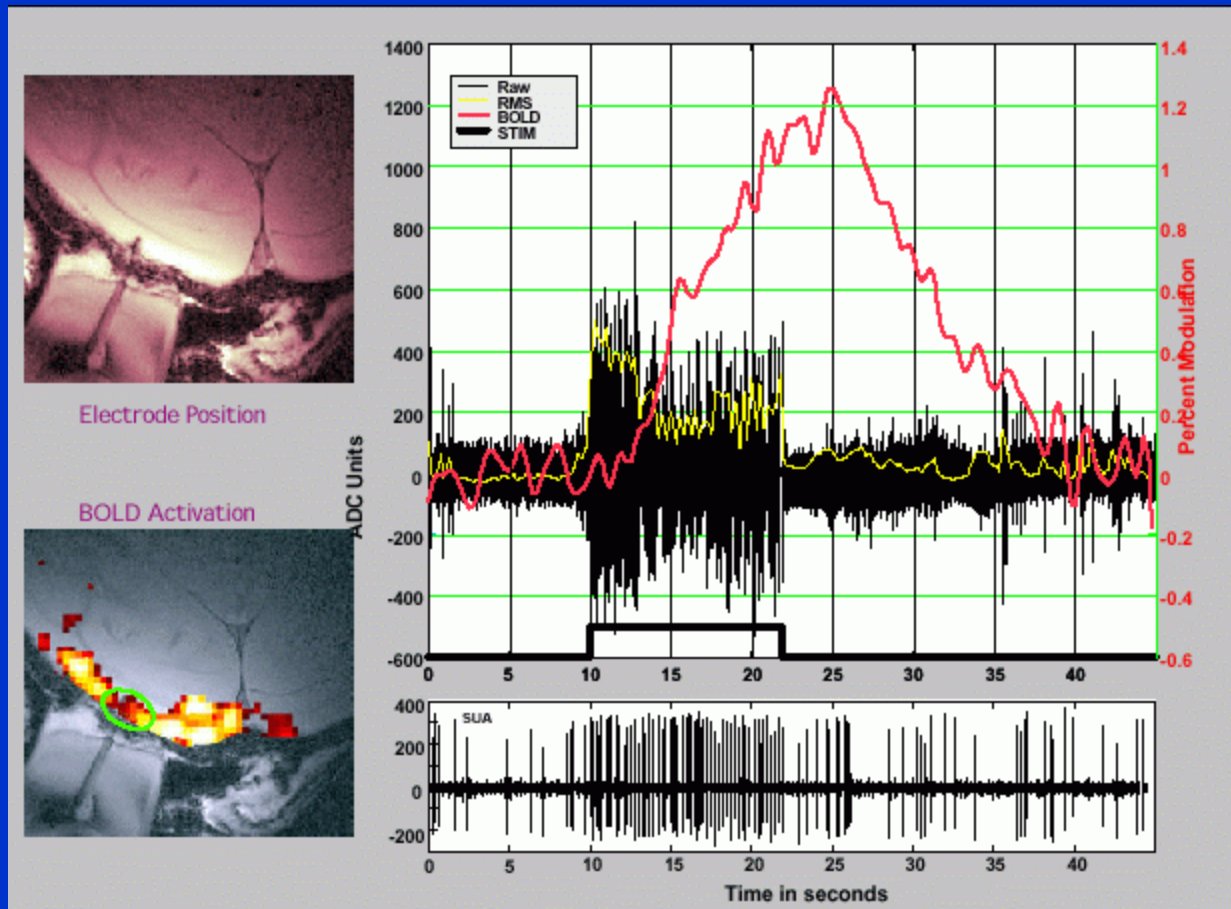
Electrode Position

BOLD Activation

Raw
RMS
BOLD
STIM

1400
1200
1000
800
600
400
200
0
-200
-400
-600

ADC Units

1.4
1.2
1
0.8
0.6
0.4
0.2
0
-0.2
-0.4
-0.6

Percent Modulation

0 5 10 15 20 25 30 35 40

SUA

400
200
0
-200

0 5 10 15 20 25 30 35 40

Time in seconds